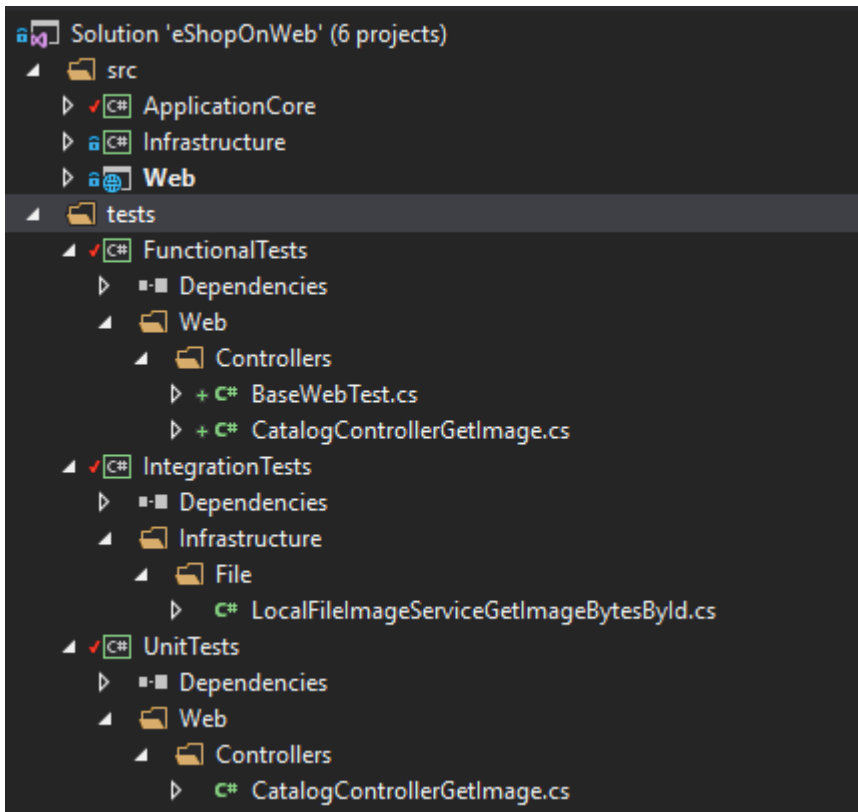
Solution 'eShopOnWeb' (6 projects)
src
ApplicationCore
Infrastructure
Web
tests
FunctionalTests
Dependencies
Web
Controllers
BaseWebTest.cs
CatalogControllerGetImage.cs
IntegrationTests
Dependencies
Infrastructure
File
LocalFileImageServiceGetImageBytesById.cs
UnitTests
Dependencies
Web
Controllers
CatalogControllerGetImage.cs